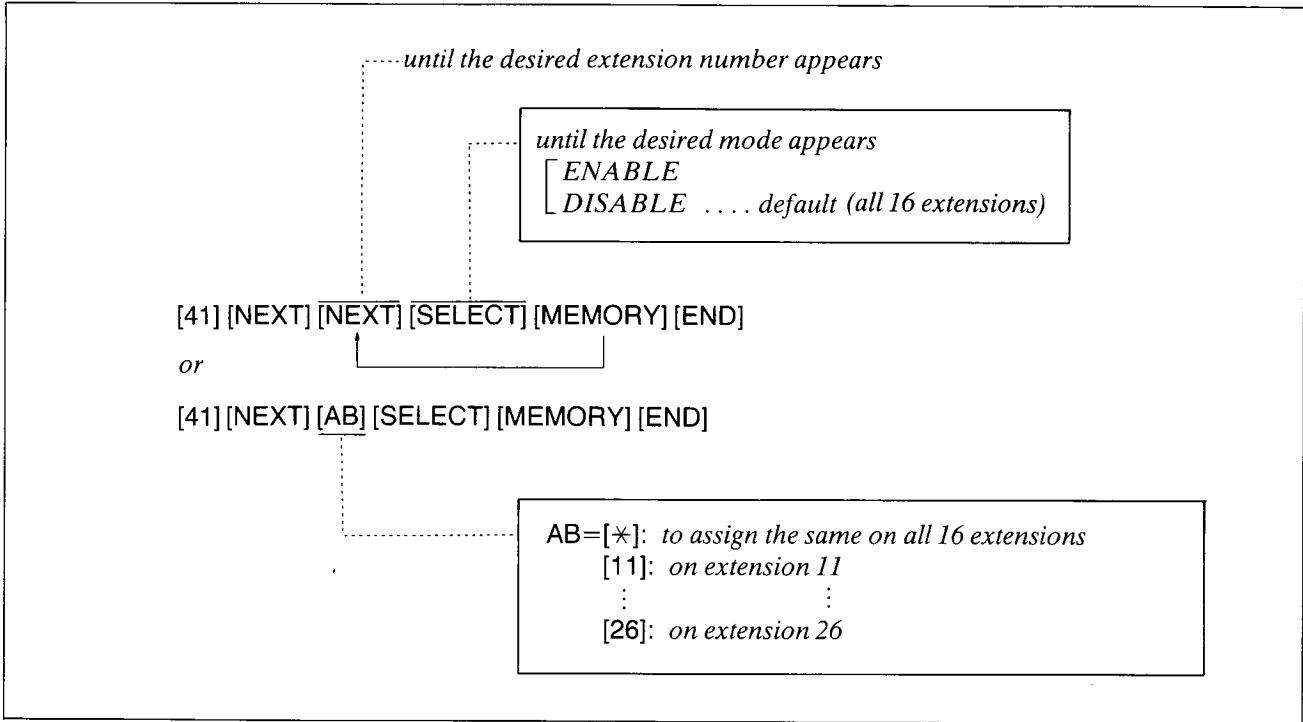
until the desired extension number appears

until the desired mode appears
ENABLE
DISABLE .... default (all 16 extensions)

[41] [NEXT] [NEXT] [SELECT] [MEMORY] [END]

or

[41] [NEXT] [AB] [SELECT] [MEMORY] [END]

AB=[$\ast$]: to assign the same on all 16 extensions
[11]: on extension 11
⋮ ⋮
[26]: on extension 26